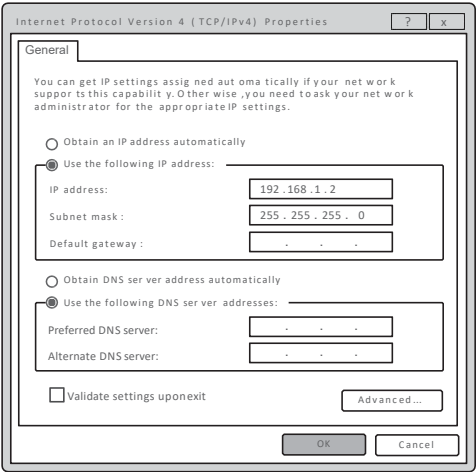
Internet Protocol Version 4 (TCP/IPv4) Properties

? x

General

You can get IP settings assig ned aut oma tically if your net wor k suppor ts this capabilit y. O ther wise ,you need to ask your net wor k administrator for the appropriate IP settings.

Obtain an IP address automatically

Use the following IP address:

IP address: 192 .168 .1 .2

Subnet mask : 255 . 255 . 255 . 0

Default gateway : . . .

Obtain DNS ser ver address automatically

Use the following DNS ser ver addresses:

Preferred DNS server: . . .

Alternate DNS server: . . .

Validate settings uponexit

Advanced...

OK

Cancel